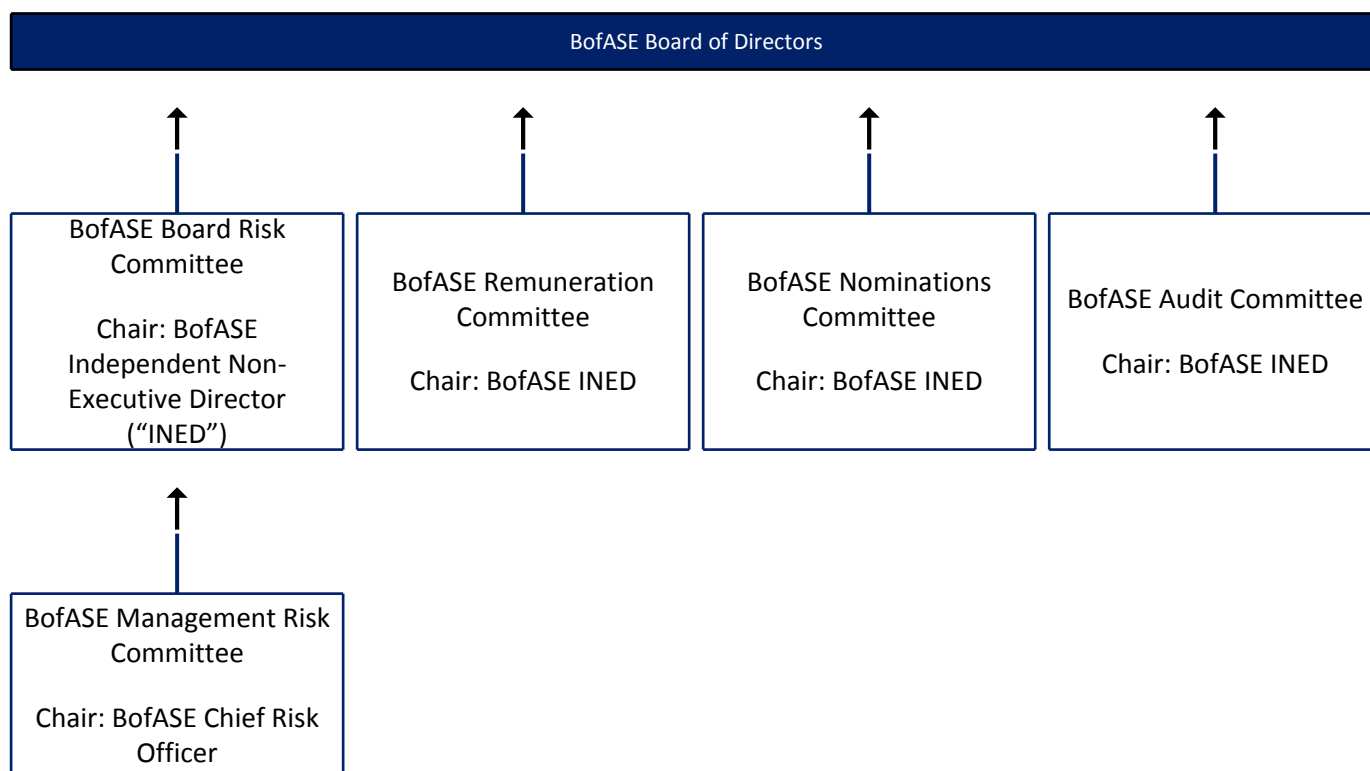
BofASE Board of Directors

BofASE Board Risk Committee

Chair: BofASE Independent Non-Executive Director ("INED")

BofASE Remuneration Committee

Chair: BofASE INED

BofASE Nominations Committee

Chair: BofASE INED

BofASE Audit Committee

Chair: BofASE INED

BofASE Management Risk Committee

Chair: BofASE Chief Risk Officer